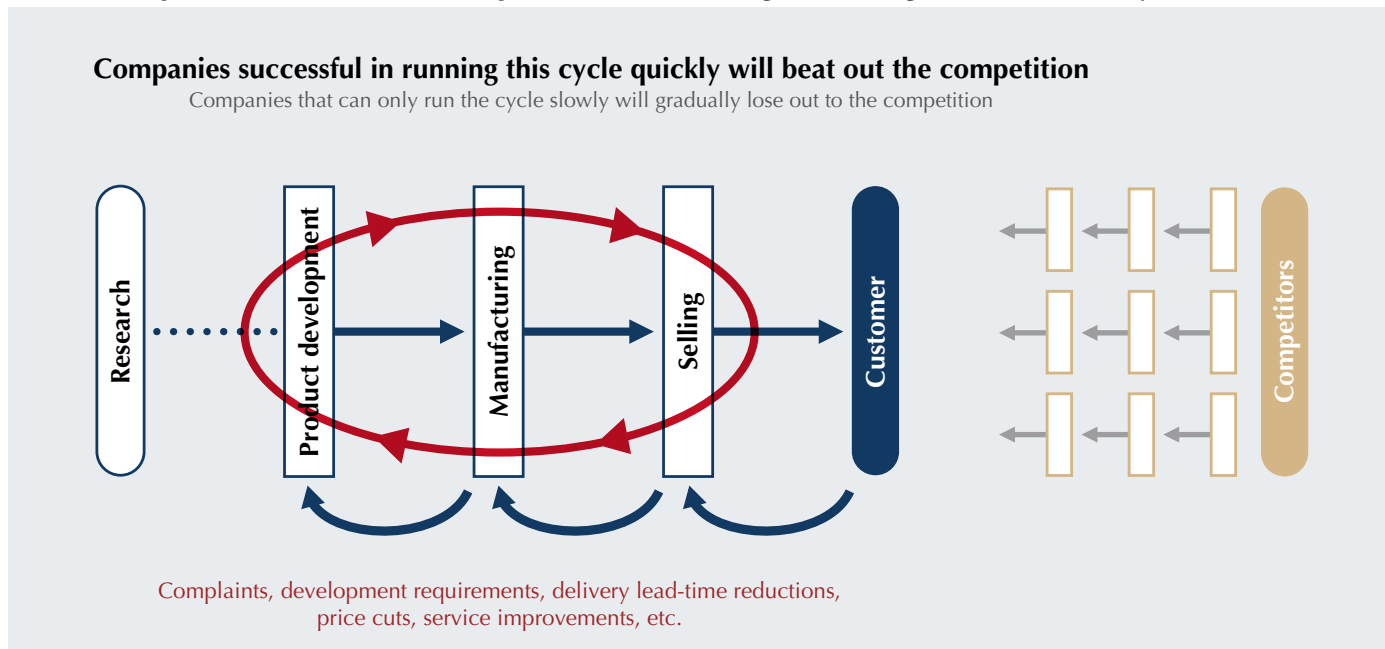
Companies successful in running this cycle quickly will beat out the competition

Companies that can only run the cycle slowly will gradually lose out to the competition

Research

Product development

Manufacturing

Selling

Customer

Competitors

Complaints, development requirements, delivery lead-time reductions, price cuts, service improvements, etc.